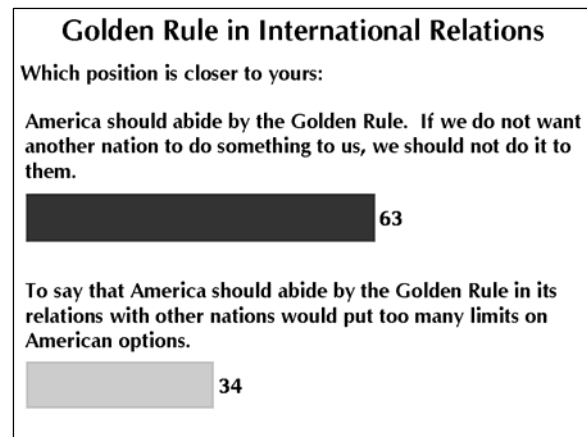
Golden Rule in International Relations

Which position is closer to yours:

America should abide by the Golden Rule.  If we do not want another nation to do something to us, we should not do it to them.

63

To say that America should abide by the Golden Rule in its relations with other nations would put too many limits on American options.

34